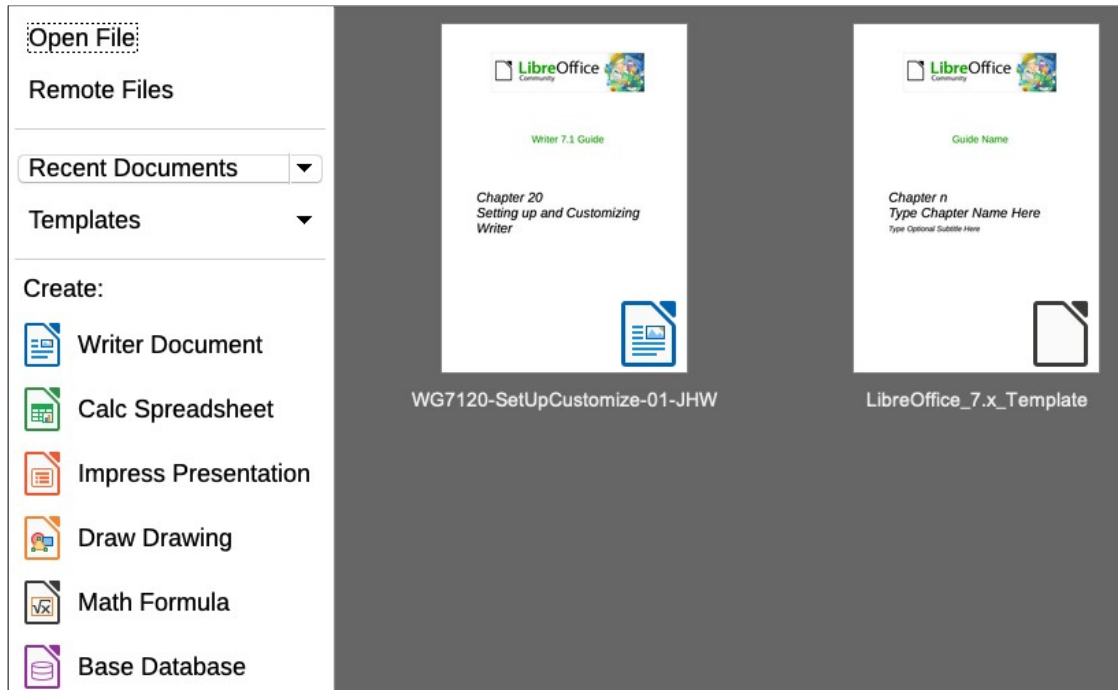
Open File

Remote Files

Recent Documents

Templates

Create:

Writer Document

Calc Spreadsheet

Impress Presentation

Draw Drawing

Math Formula

Base Database

LibreOffice
Community

Writer 7.1 Guide

Chapter 20
Setting up and Customizing Writer

WG7120-SetUpCustomize-01-JHW

LibreOffice
Community

Guide Name

Chapter n
Type Chapter Name Here
Type Optional Subtitle Here

LibreOffice_7.x_Template